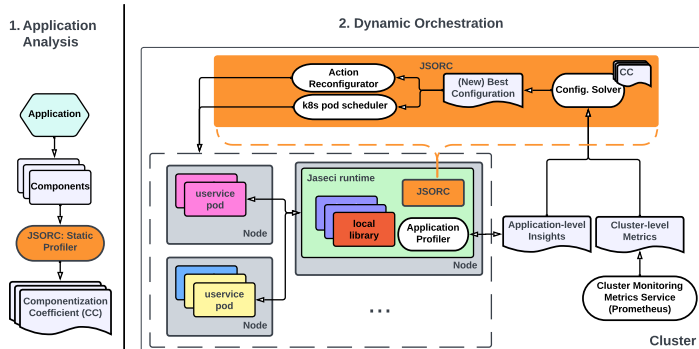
1. Application Analysis

Application

Components

JSORC: Static Profiler

Componentization Coefficient (CC)

2. Dynamic Orchestration

JSORC

Action Reconfigurator

k8s pod scheduler

(New) Best Configuration

Config. Solver

CC

uservice pod

Node

uservice pod

Node

Jaseci runtime

JSORC

local library

Application Profiler

Node

...

Application-level Insights

Cluster-level Metrics

Cluster Monitoring Metrics Service (Prometheus)

Cluster